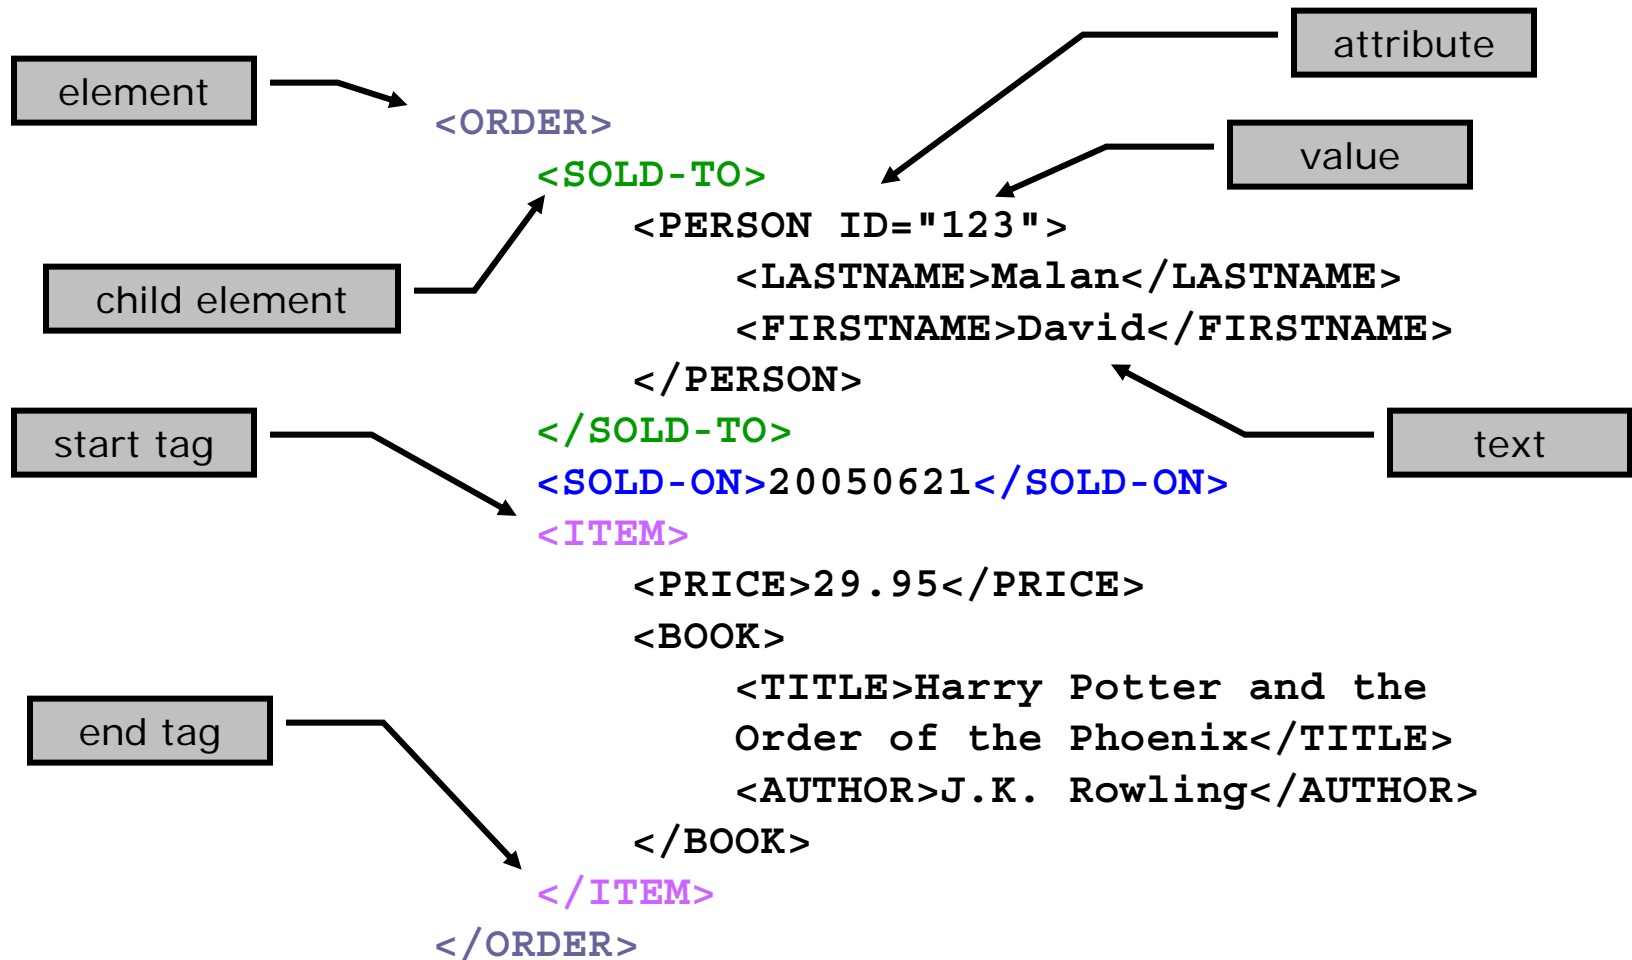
attribute

element

value

<ORDER>
<SOLD-TO>
<PERSON ID="123">
<LASTNAME>Malan</LASTNAME>
<FIRSTNAME>David</FIRSTNAME>
</PERSON>
</SOLD-TO>
<SOLD-ON>20050621</SOLD-ON>
<ITEM>
<PRICE>29.95</PRICE>
<BOOK>
<TITLE>Harry Potter and the Order of the Phoenix</TITLE>
<AUTHOR>J.K. Rowling</AUTHOR>
</BOOK>
</ITEM>
</ORDER>

child element

start tag

text

end tag